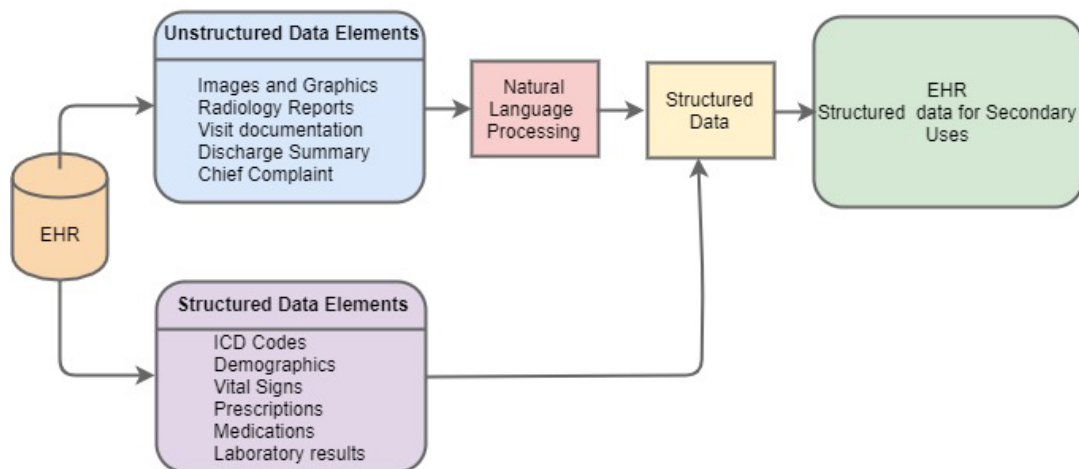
EHR

Unstructured Data Elements

Images and Graphics
Radiology Reports
Visit documentation
Discharge Summary
Chief Complaint

Natural Language Processing

Structured Data

EHR
Structured data for Secondary Uses

Structured Data Elements

ICD Codes
Demographics
Vital Signs
Prescriptions
Medications
Laboratory results